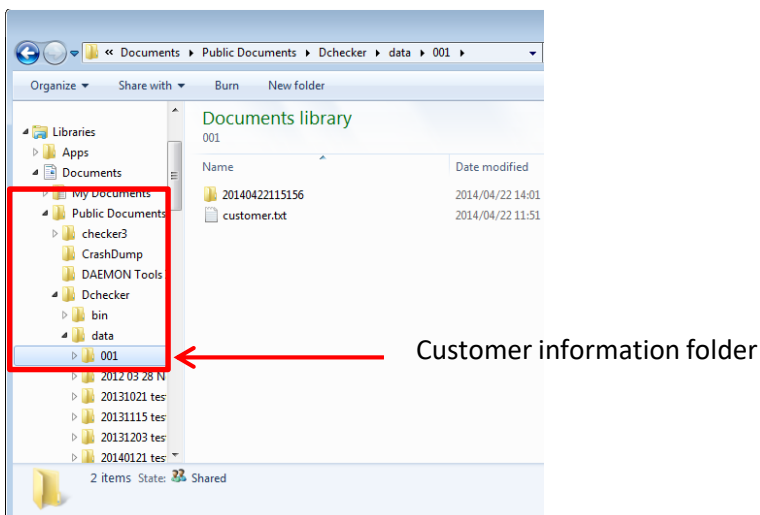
« Documents ▸ Public Documents ▸ Dchecker ▸ data ▸ 001 ▸

Organize ▾ Share with ▾ Burn New folder

Libraries
Apps
Documents
My Documents
Public Documents
checker3
CrashDump
DAEMON Tools
Dchecker
bin
data
001
2012 03 28 N
20131021 tes
20131115 tes
20131203 tes
20140121 tes

Documents library
001

| Name | Date modified |
|---|---|
| 20140422115156 | 2014/04/22 14:01 |
| customer.txt | 2014/04/22 11:51 |

2 items State: Shared

Customer information folder